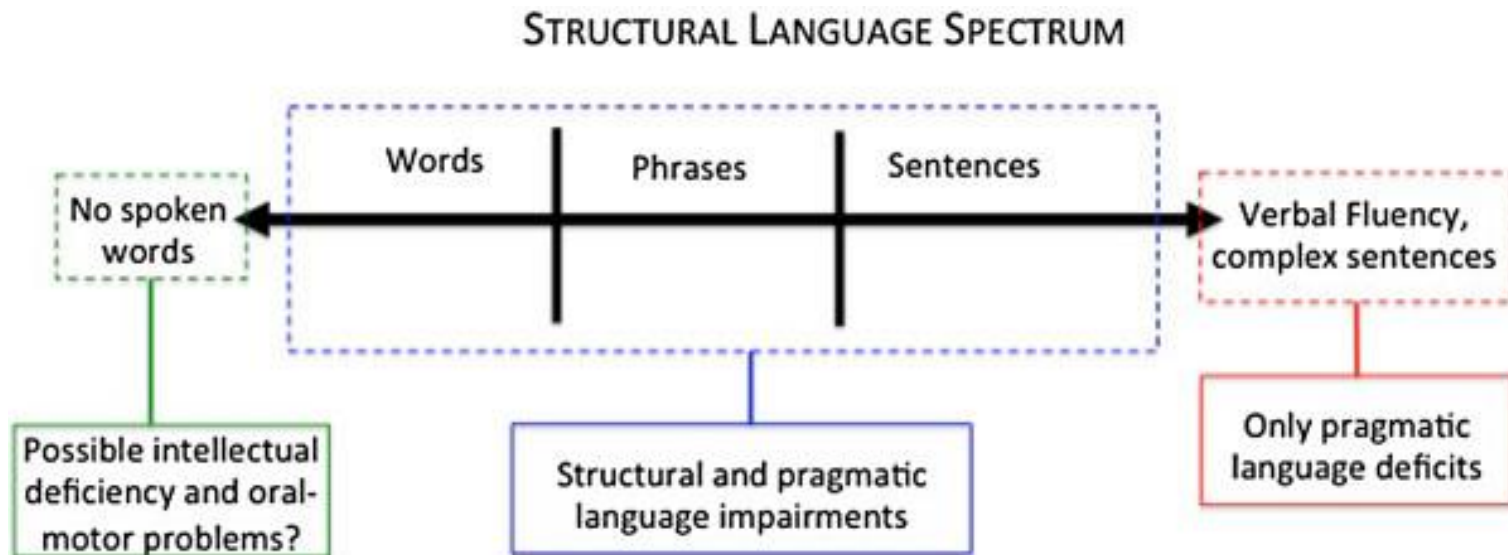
STRUCTURAL LANGUAGE SPECTRUM

No spoken words

Words

Phrases

Sentences

Verbal Fluency, complex sentences

Possible intellectual deficiency and oral-motor problems?

Structural and pragmatic language impairments

Only pragmatic language deficits